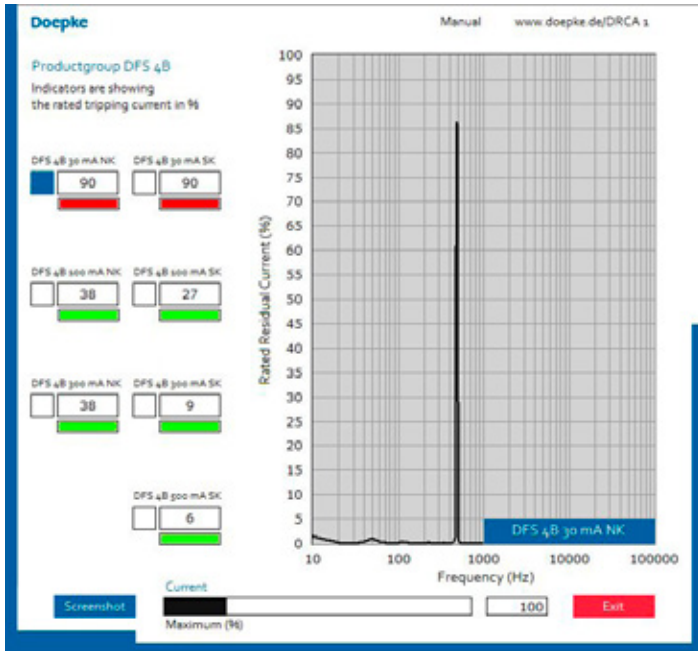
Doepke

Manual

www.doepke.de/DRCA 1

Productgroup DFS 4B

Indicators are showing the rated tripping current in %

DFS 4B 30 mA NK

90

DFS 4B 30 mA SK

90

DFS 4B 100 mA NK

38

DFS 4B 100 mA SK

27

DFS 4B 300 mA NK

38

DFS 4B 300 mA SK

9

DFS 4B 500 mA SK

6

Rated Residual Current (%)

100
95
90
85
80
75
70
65
60
55
50
45
40
35
30
25
20
15
10
5
0

10
100
1000
10000
100000

Frequency (Hz)

DFS 4B 30 mA NK

Screenshot

Current

Maximum (%)

100

Exit